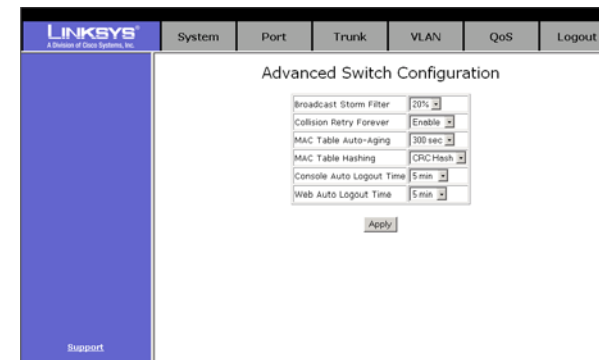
LINKSYS®
A Division of Cisco Systems, Inc.

System | Port | Trunk | VLAN | QoS | Logout

Advanced Switch Configuration

| | |
|---|---|
| Broadcast Storm Filter | 20% |
| Collision Retry Forever | Enable |
| MAC Table Auto-Aging | 300 sec |
| MAC Table Hashing | CRC Hash |
| Console Auto Logout Time | 5 min |
| Web Auto Logout Time | 5 min |

Apply

Support